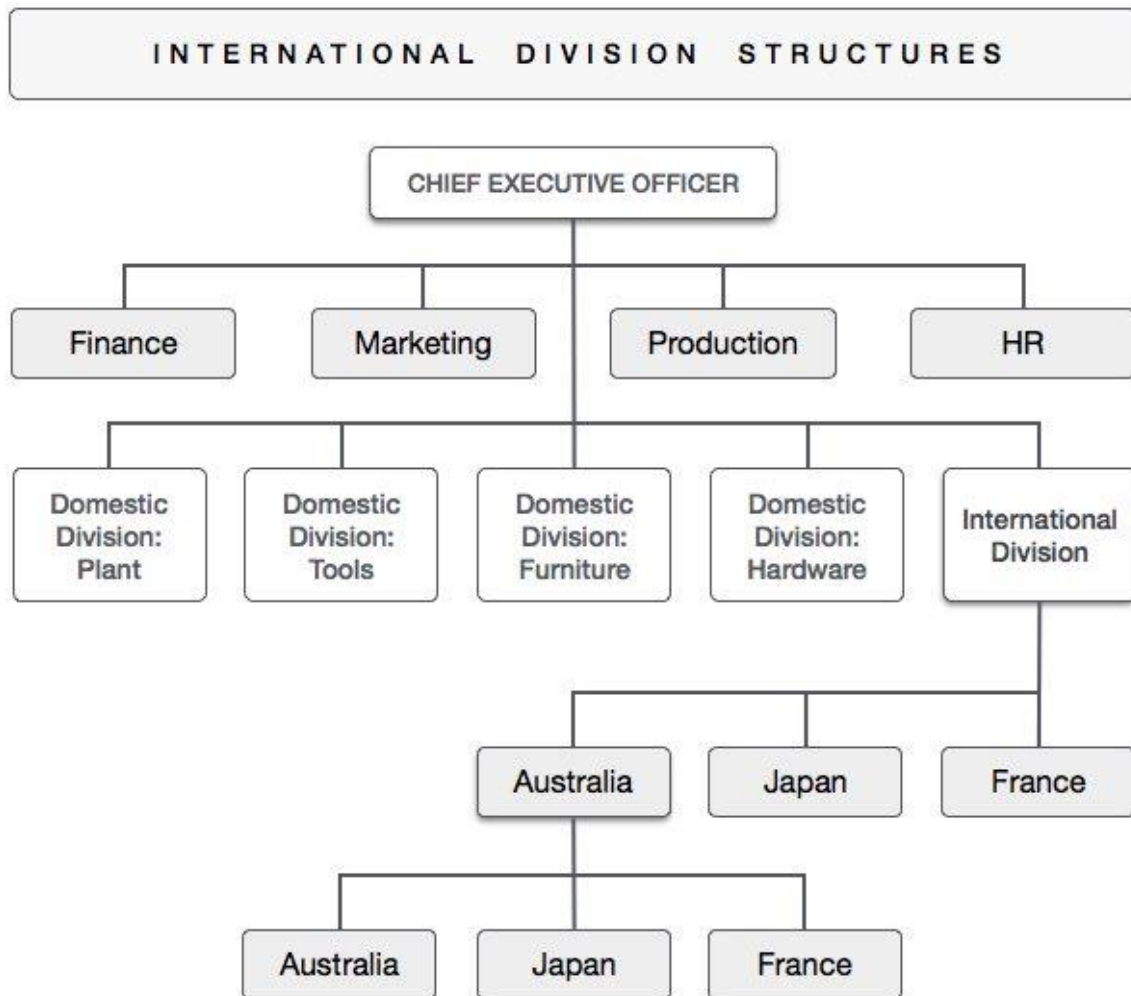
INTERNATIONAL DIVISION STRUCTURES

CHIEF EXECUTIVE OFFICER

Finance

Marketing

Production

HR

Domestic Division: Plant

Domestic Division: Tools

Domestic Division: Furniture

Domestic Division: Hardware

International Division

Australia

Japan

France

Australia

Japan

France